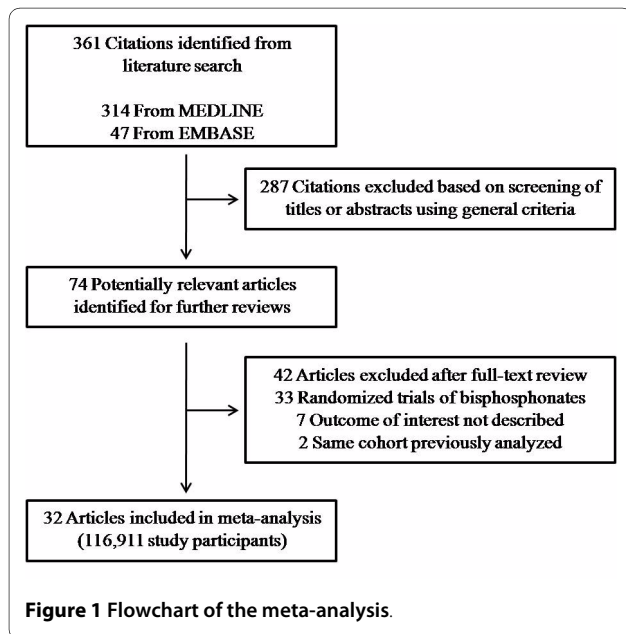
361 Citations identified from literature search

314 From MEDLINE
47 From EMBASE

287 Citations excluded based on screening of titles or abstracts using general criteria

74 Potentially relevant articles identified for further reviews

42 Articles excluded after full-text review
33 Randomized trials of bisphosphonates
7 Outcome of interest not described
2 Same cohort previously analyzed

32 Articles included in meta-analysis (116,911 study participants)

**Figure 1** Flowchart of the meta-analysis.